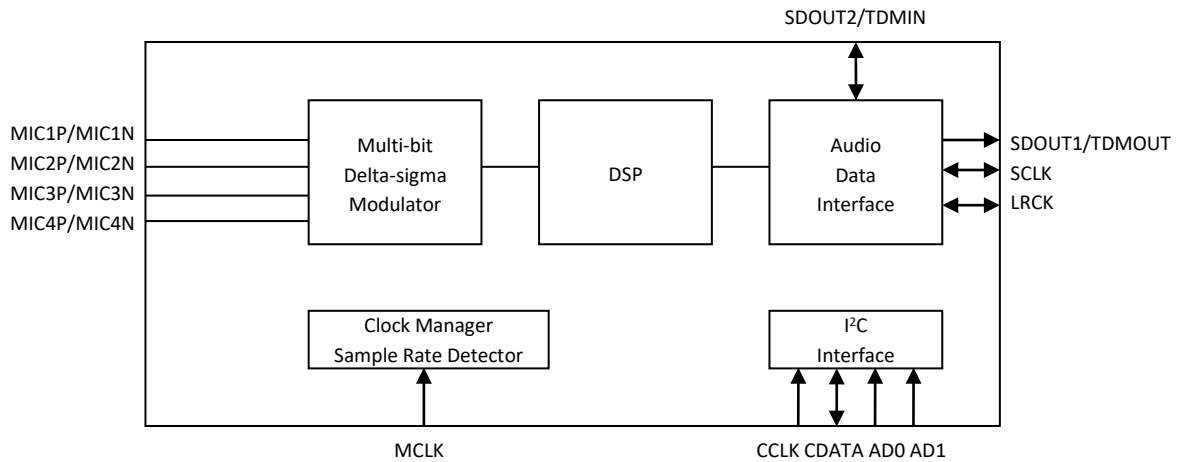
SDOUT2/TDMIN

MIC1P/MIC1N
MIC2P/MIC2N
MIC3P/MIC3N
MIC4P/MIC4N

Multi-bit
Delta-sigma
Modulator

DSP

Audio
Data
Interface

SDOUT1/TDMOUT
SCLK
LRCK

Clock Manager
Sample Rate Detector

I$^2$C
Interface

MCLK

CCLK CDATA AD0 AD1